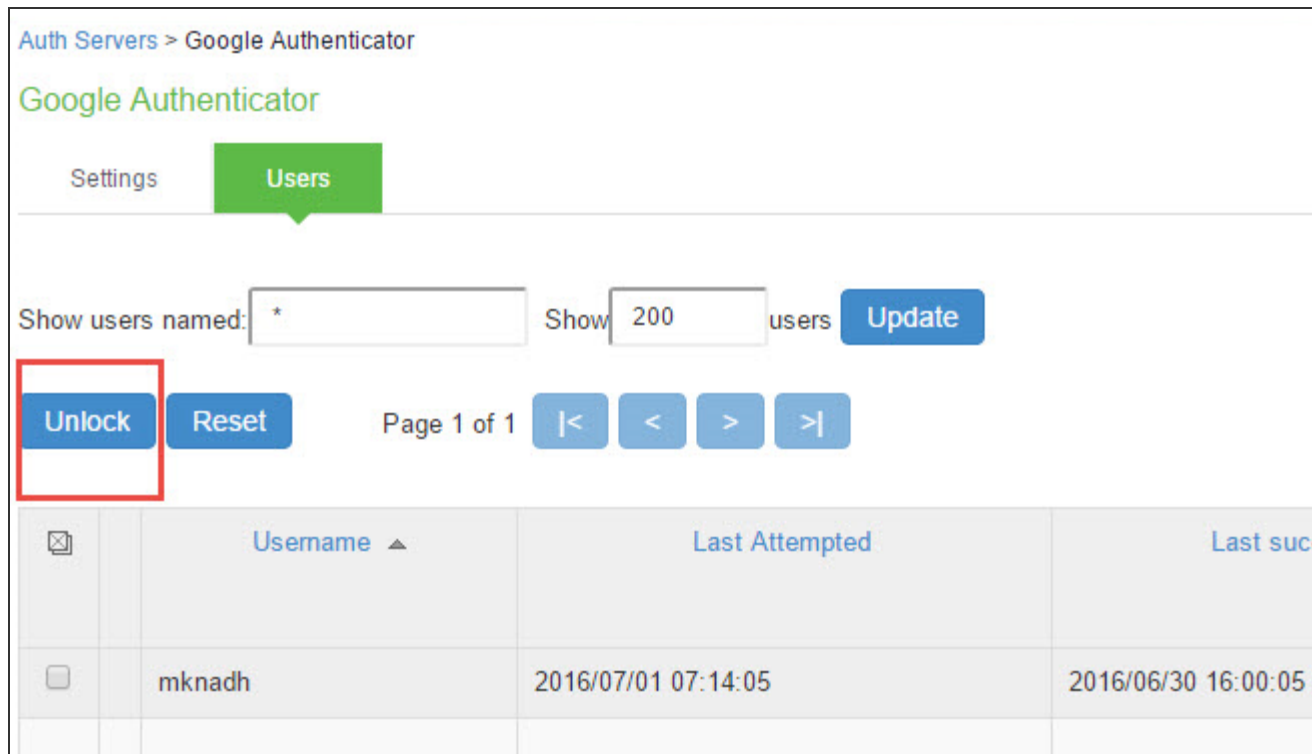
Auth Servers > Google Authenticator

Google Authenticator

Settings Users

Show users named: * Show 200 users Update

Unlock Reset Page 1 of 1 |< < > >|

| | | Username ▲ | Last Attempted | Last suc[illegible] |
|---|---|---|---|---|
| | | mknadh | 2016/07/01 07:14:05 | 2016/06/30 16:00:05 |